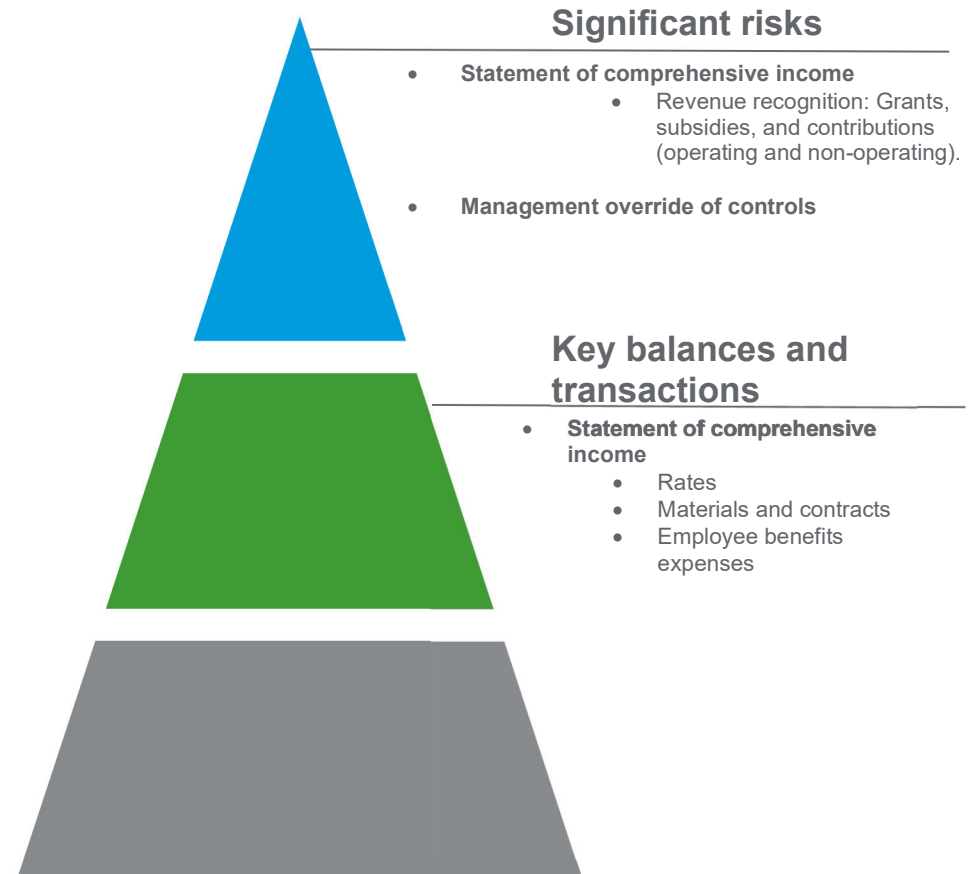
Significant risks

- Statement of comprehensive income
  - Revenue recognition: Grants, subsidies, and contributions (operating and non-operating).
- Management override of controls

Key balances and transactions

- Statement of comprehensive income
  - Rates
  - Materials and contracts
  - Employee benefits expenses